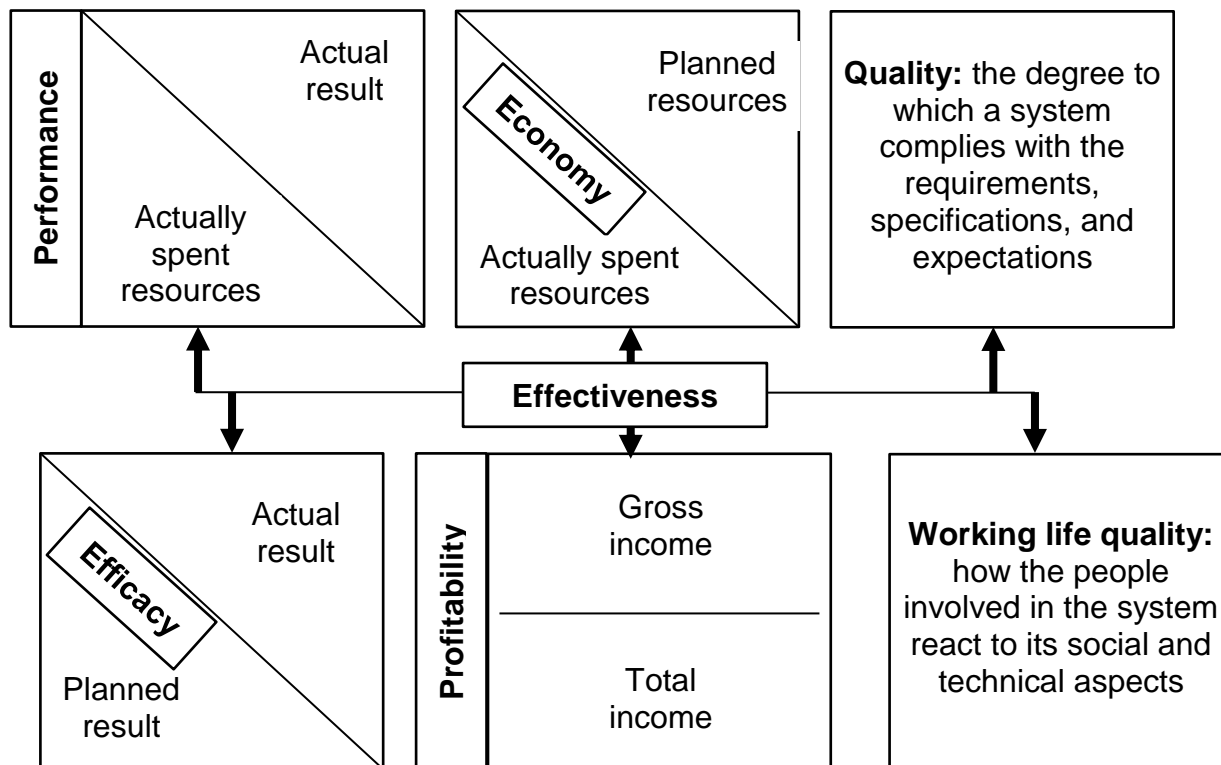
Performance

Actual result

Actually spent resources

Economy

Planned resources

Actually spent resources

**Quality:** the degree to which a system complies with the requirements, specifications, and expectations

Effectiveness

Efficacy

Actual result

Planned result

Profitability

Gross income

Total income

**Working life quality:** how the people involved in the system react to its social and technical aspects